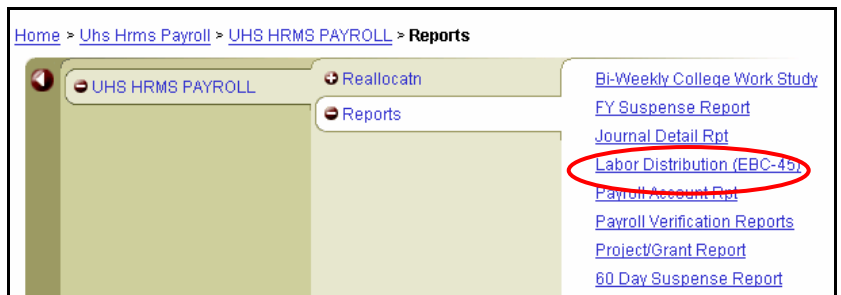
Home > Uhs Hrms Payroll > UHS HRMS PAYROLL > Reports

UHS HRMS PAYROLL

Reallocatn

Reports

Bi-Weekly College Work Study

FY Suspense Report

Journal Detail Rpt

Labor Distribution (EBC-45)

Payroll Account Rpt

Payroll Verification Reports

Project/Grant Report

60 Day Suspense Report